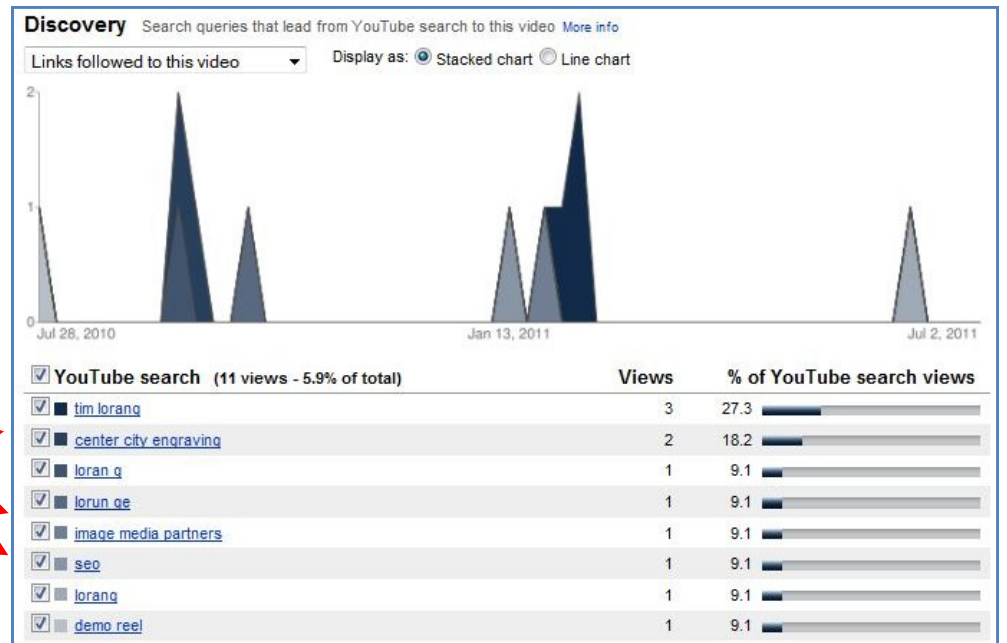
Discovery Search queries that lead from YouTube search to this video More info

Links followed to this video

Display as: Stacked chart Line chart

2
1
0

Jul 28, 2010 Jan 13, 2011 Jul 2, 2011

| YouTube search (11 views - 5.9% of total) | Views | % of YouTube search views |
|---|---|---|
| tim lorang | 3 | 27.3 |
| center city engraving | 2 | 18.2 |
| loran g | 1 | 9.1 |
| lorun ge | 1 | 9.1 |
| image media partners | 1 | 9.1 |
| seo | 1 | 9.1 |
| lorang | 1 | 9.1 |
| demo reel | 1 | 9.1 |